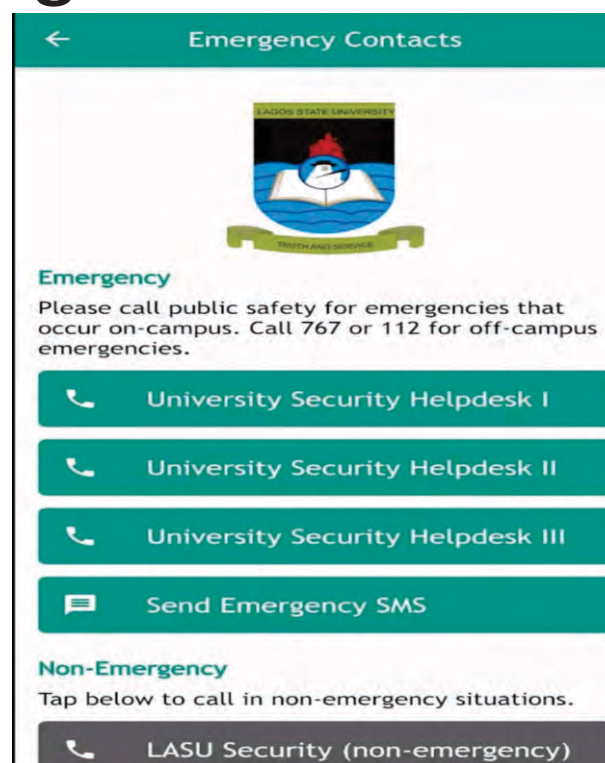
Emergency Contacts

LAGOS STATE UNIVERSITY

TRUTH AND SERVICE

Emergency

Please call public safety for emergencies that occur on-campus. Call 767 or 112 for off-campus emergencies.

University Security Helpdesk I

University Security Helpdesk II

University Security Helpdesk III

Send Emergency SMS

Non-Emergency

Tap below to call in non-emergency situations.

LASU Security (non-emergency)